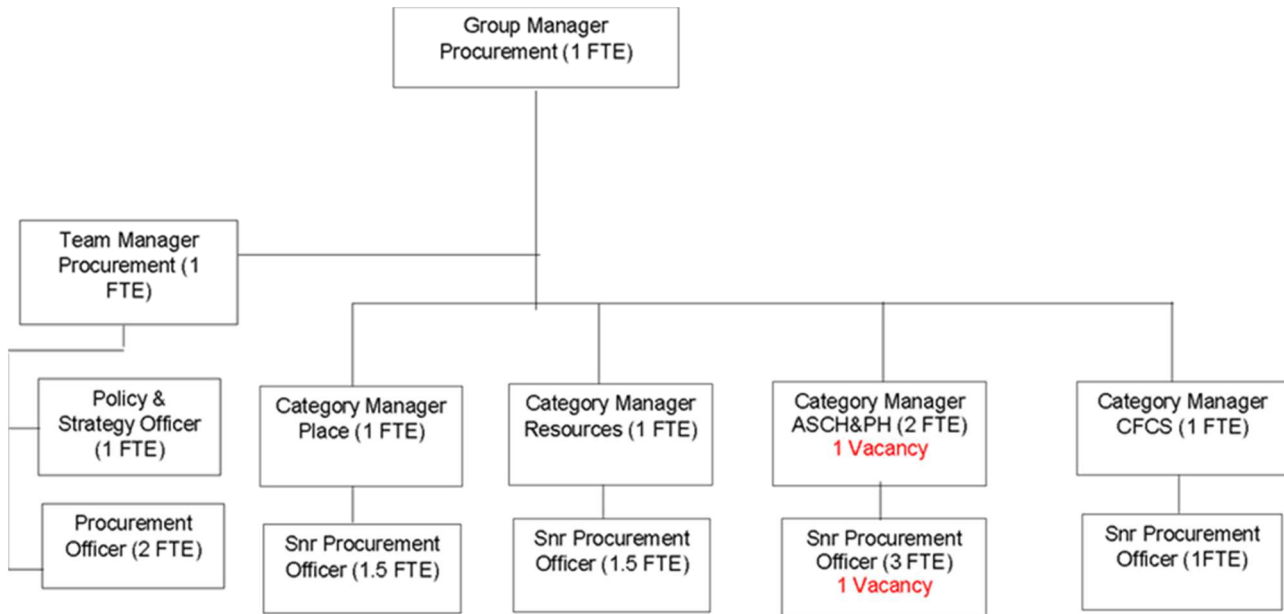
Group Manager Procurement (1 FTE)

Team Manager Procurement (1 FTE)

Policy & Strategy Officer (1 FTE)

Procurement Officer (2 FTE)

Category Manager Place (1 FTE)

Snr Procurement Officer (1.5 FTE)

Category Manager Resources (1 FTE)

Snr Procurement Officer (1.5 FTE)

Category Manager ASCH&PH (2 FTE)
1 Vacancy

Snr Procurement Officer (3 FTE)
1 Vacancy

Category Manager CFCS (1 FTE)

Snr Procurement Officer (1FTE)